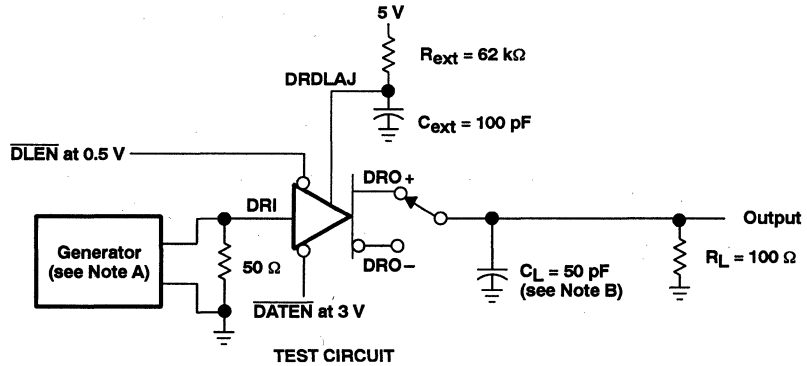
5 V

$R_{ext}$ = 62 kΩ

DRDLAJ

$C_{ext}$ = 100 pF

$\overline{DLEN}$ at 0.5 V

DRO +

DRI

Output

Generator (see Note A)

50 Ω

DRO −

$C_L$ = 50 pF (see Note B)

$R_L$ = 100 Ω

$\overline{DATEN}$ at 3 V

TEST CIRCUIT